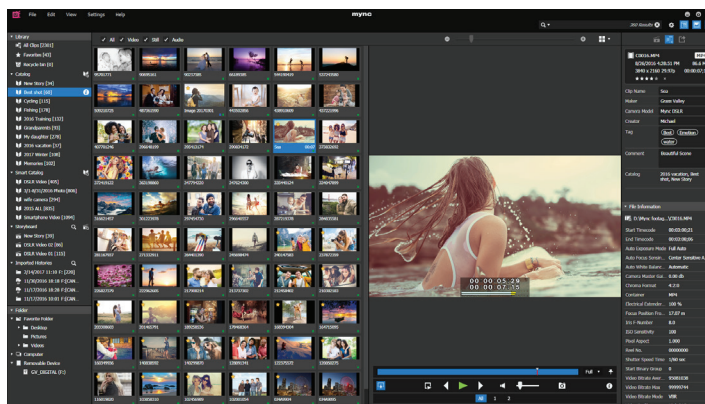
File Edit View Settings Help

mync

260 Results

Library
All Clips [2301]
Favorites [43]
Recycle bin [6]
Catalog
New story [24]
Best shot [68]
Cycling [115]
Fishing [178]
2016 Training [132]
Grandparents [93]
My daughter [178]
2016 vacation [37]
2017 Winter [198]
Memories [102]
Smart Catalog
DSLR Video [405]
3/1 ~ 8/31/2016 Photo [808]
wife camera [294]
2015 ALL [835]
Smartphone Video [1004]
Storyboard
New Story [20]
DSLR Video [96]
DSLR Video 01 [115]
Imported Histories
Folder
Favorite Folder
Desktop
Pictures
Videos
Computer
Removable Device
GV_DIGITAL (F:)

All Video Still Audio

Sea

00 : 00 : 05 : 28
00 : 00 : 07 : 15

Full

All 1 2

C0016.MP4
8/26/2016 4:28:31 PM
3840 x 2160 29.97p

Clip Name Sea
Maker Green Valley
Camera Model Mync DSLR
Creator Michael
Tag Boat Emotion water
Comment Beautiful Scene
Catalog 2016 vacation, Best shot, New Story

File Information
Start Timecode 00:03:00;21
End Timecode 00:03:08;06
Auto Exposure Mode Full Auto
Auto White Balance Automatic
Container MP4
Electrical Extender 100 %
ISO Sensitivity 100
Pixel Aspect 1.000
Reel No. 00000000
Video Bitrate Avar 95881038
Video Bitrate Max 99999744
Video Bitrate Mode VBR